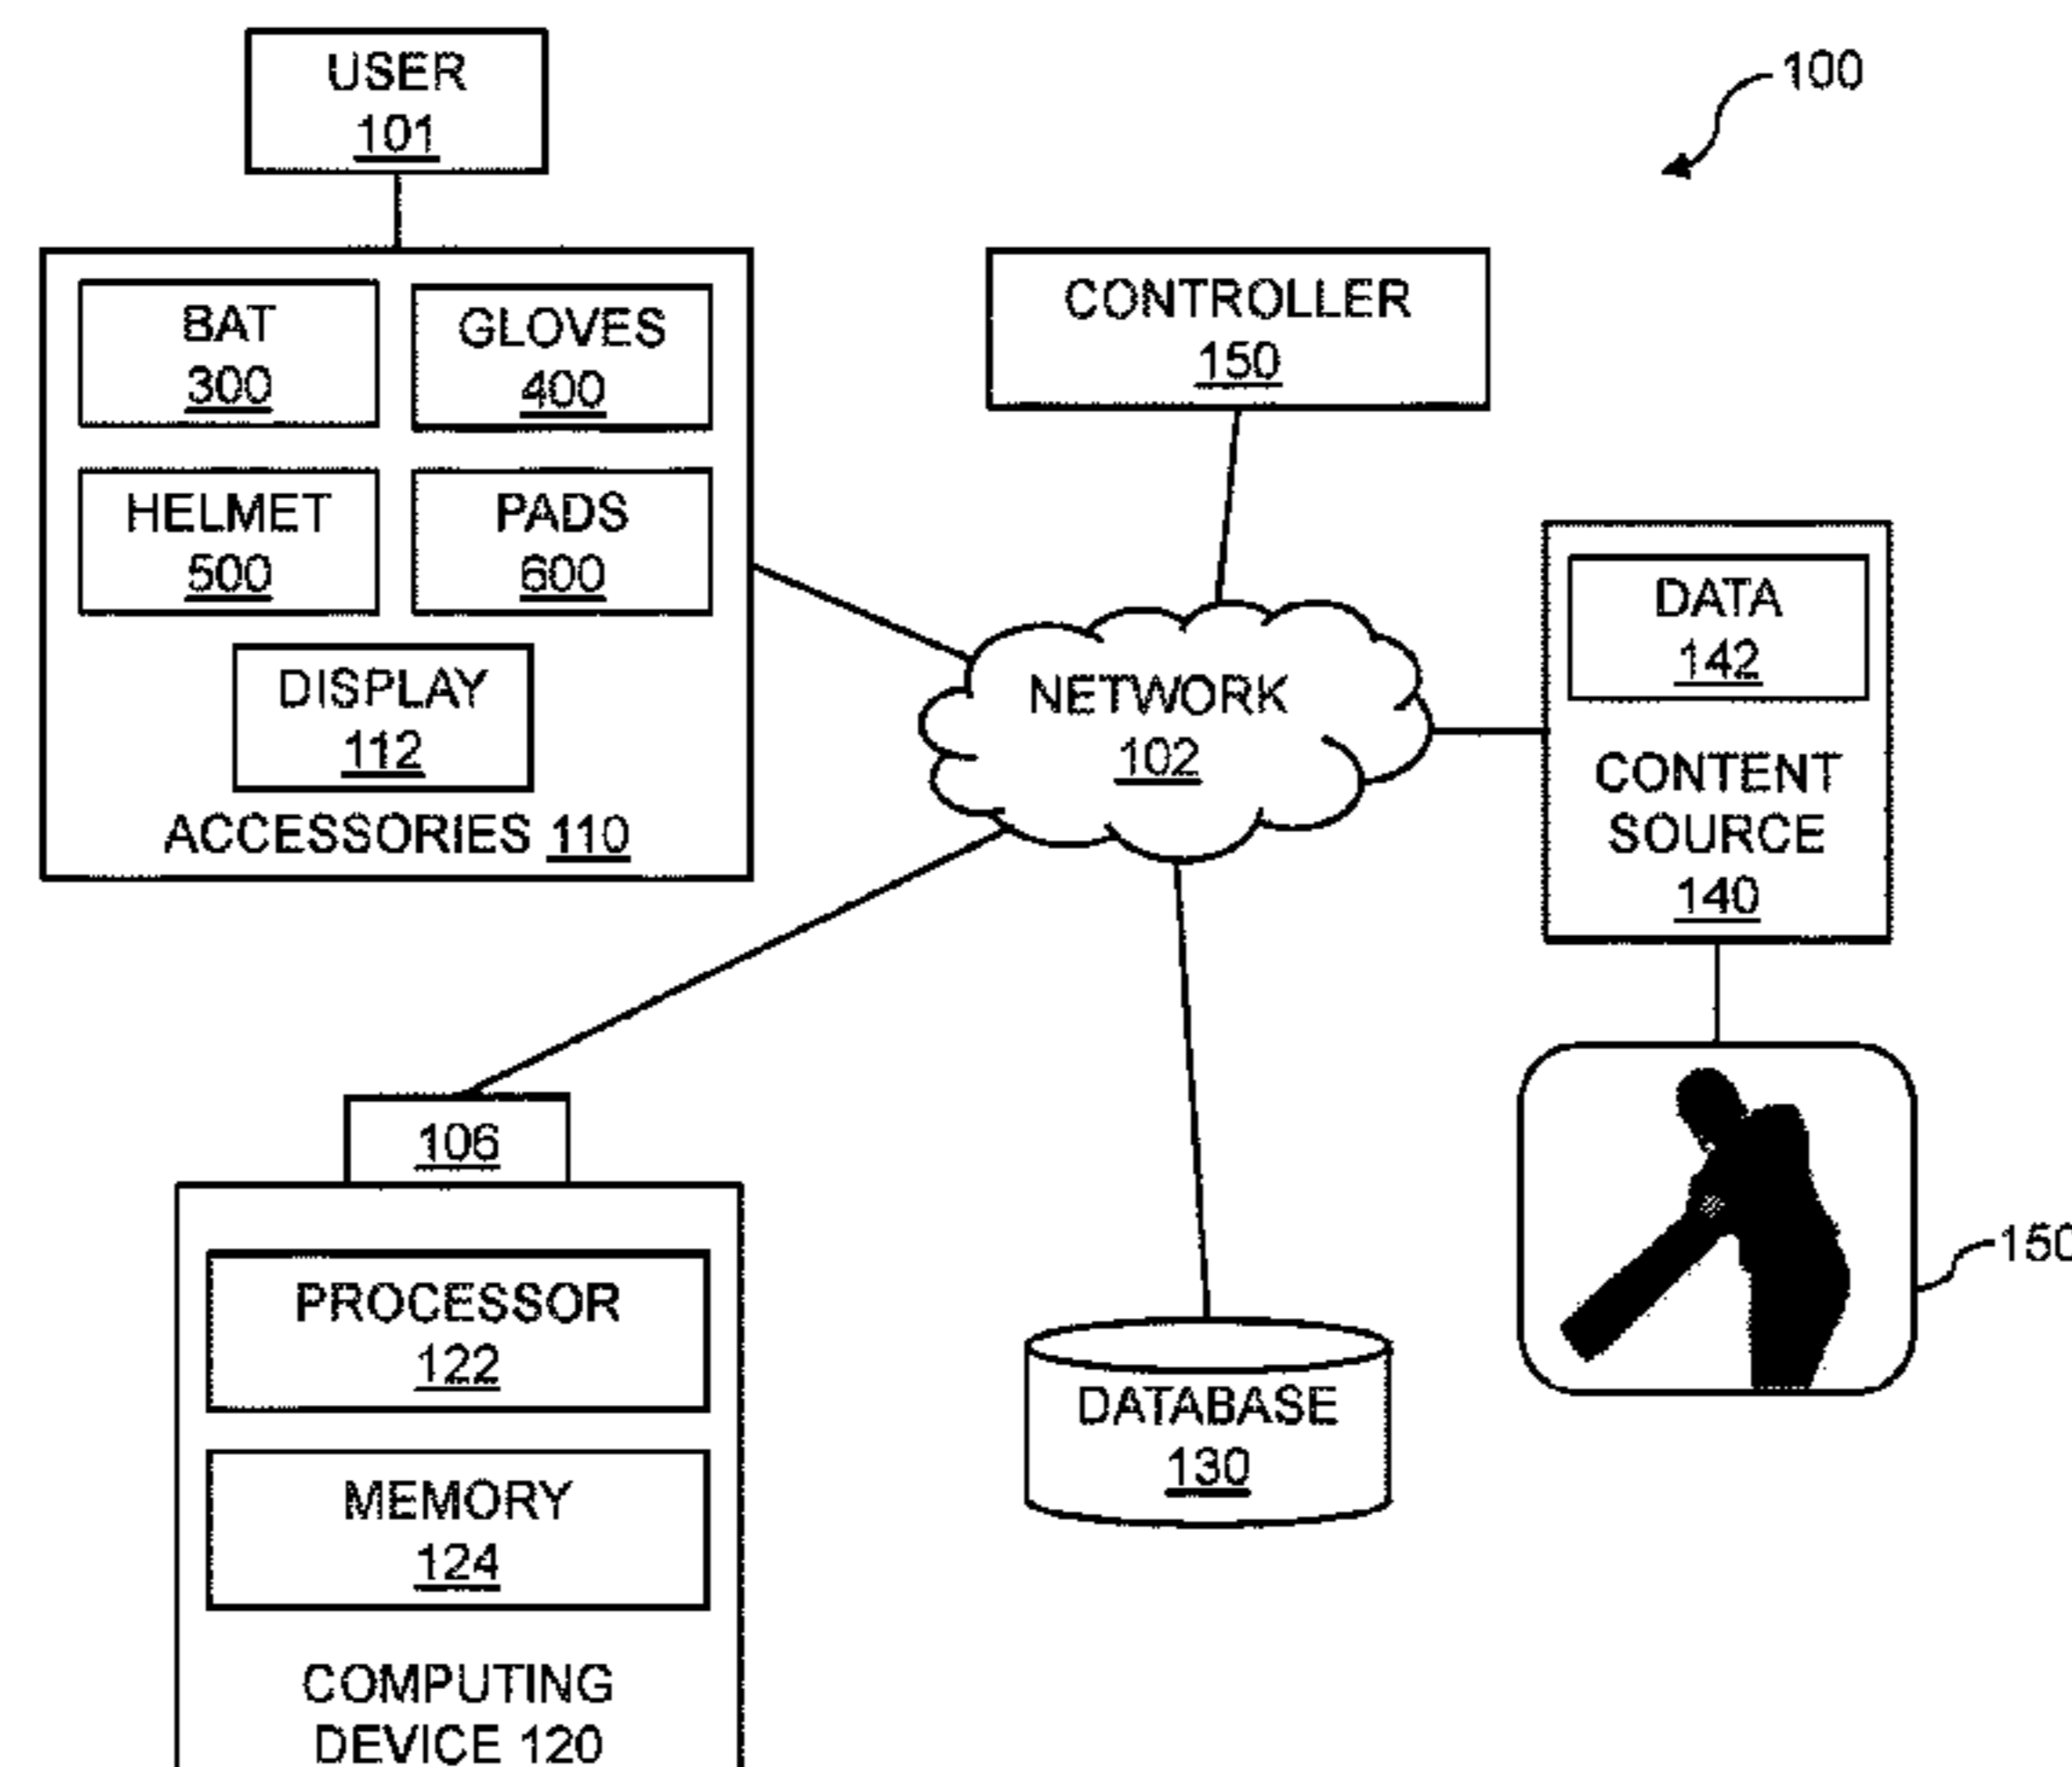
100

USER
101

BAT
300

GLOVES
400

HELMET
500

PADS
600

DISPLAY
112

ACCESSORIES 110

CONTROLLER
150

NETWORK
102

DATA
142

CONTENT SOURCE
140

106

PROCESSOR
122

MEMORY
124

COMPUTING DEVICE 120

DATABASE
130

150